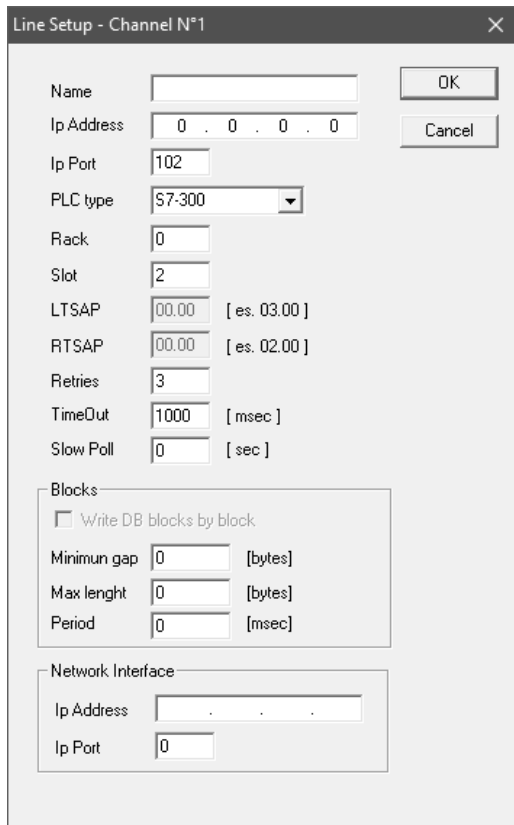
Line Setup - Channel N°1

×

Name

OK

Ip Address 0 . 0 . 0 . 0

Cancel

Ip Port 102

PLC type S7-300

Rack 0

Slot 2

LTSAP 00.00 [ es. 03.00 ]

RTSAP 00.00 [ es. 02.00 ]

Retries 3

TimeOut 1000 [ msec ]

Slow Poll 0 [ sec ]

Blocks

Write DB blocks by block

Minimun gap 0 [bytes]

Max lenght 0 [bytes]

Period 0 [msec]

Network Interface

Ip Address . . .

Ip Port 0